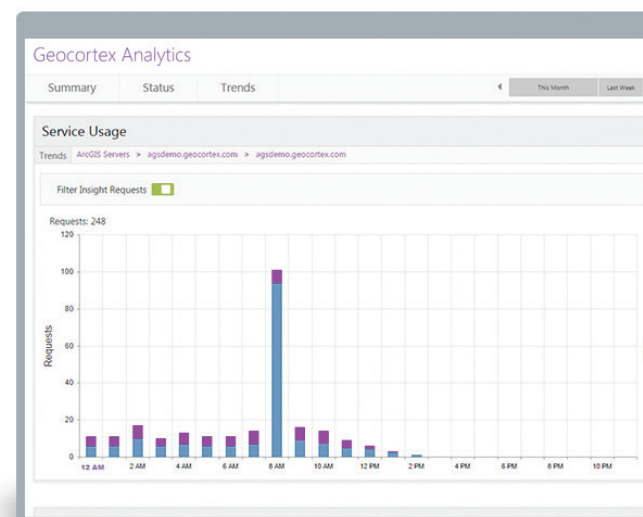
Geocortex Analytics

Summary Status Trends

This Month Last Week

Service Usage

Trends ArcGIS Servers > agsdemo.geocortex.com > agsdemo.geocortex.com

Filter Insight Requests

Requests: 248

120
100
80
60
40
20
0

Requests

12 AM 2 AM 4 AM 6 AM 8 AM 10 AM 12 PM 2 PM 4 PM 6 PM 8 PM 10 PM